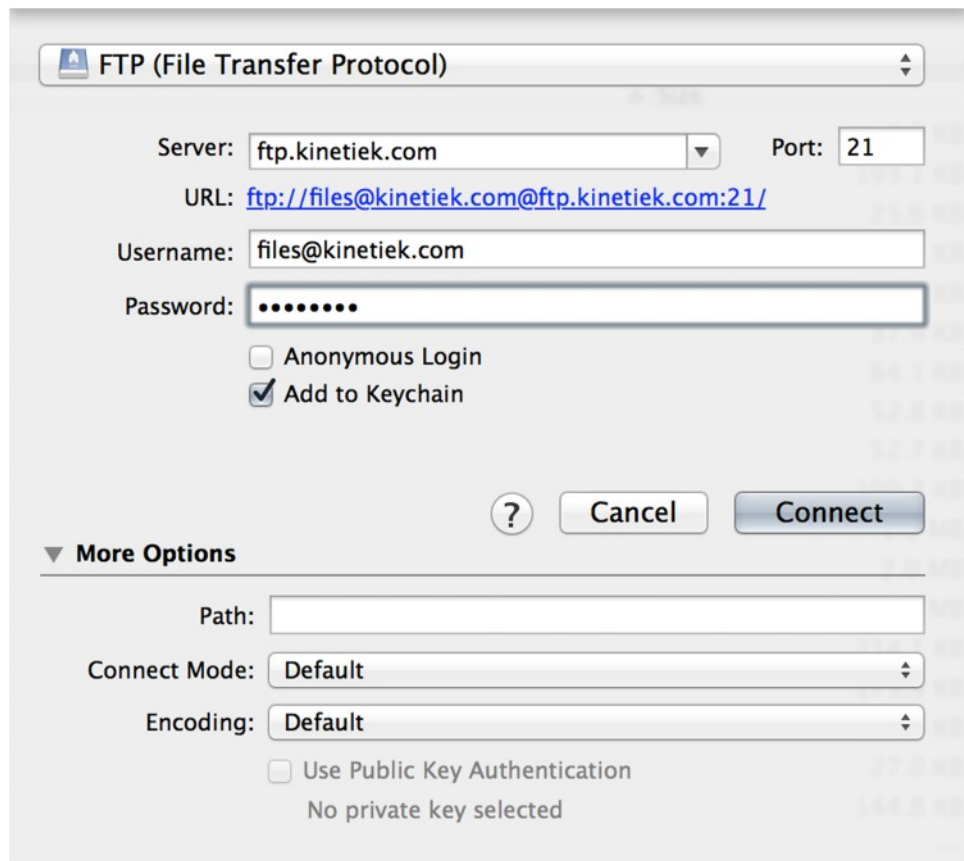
FTP (File Transfer Protocol)

Server: ftp.kinetiek.com

Port: 21

URL: ftp://files@kinetiek.com@ftp.kinetiek.com:21/

Username: files@kinetiek.com

Password: ••••••••

Anonymous Login

Add to Keychain

?

Cancel

Connect

More Options

Path:

Connect Mode: Default

Encoding: Default

Use Public Key Authentication

No private key selected